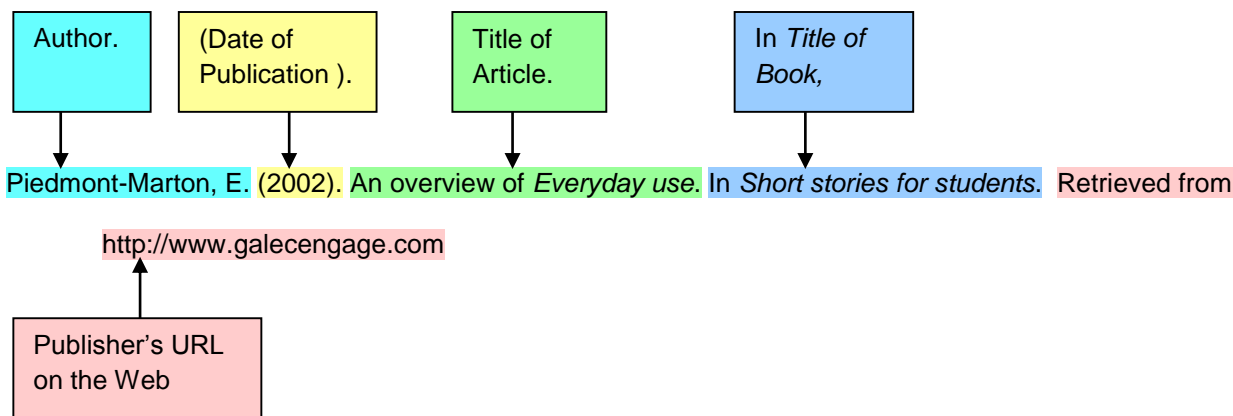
Author.

(Date of Publication ).

Title of Article.

In *Title of Book,*

Piedmont-Marton, E. (2002). An overview of *Everyday use*. In *Short stories for students*. Retrieved from http://www.galecengage.com

Publisher's URL on the Web